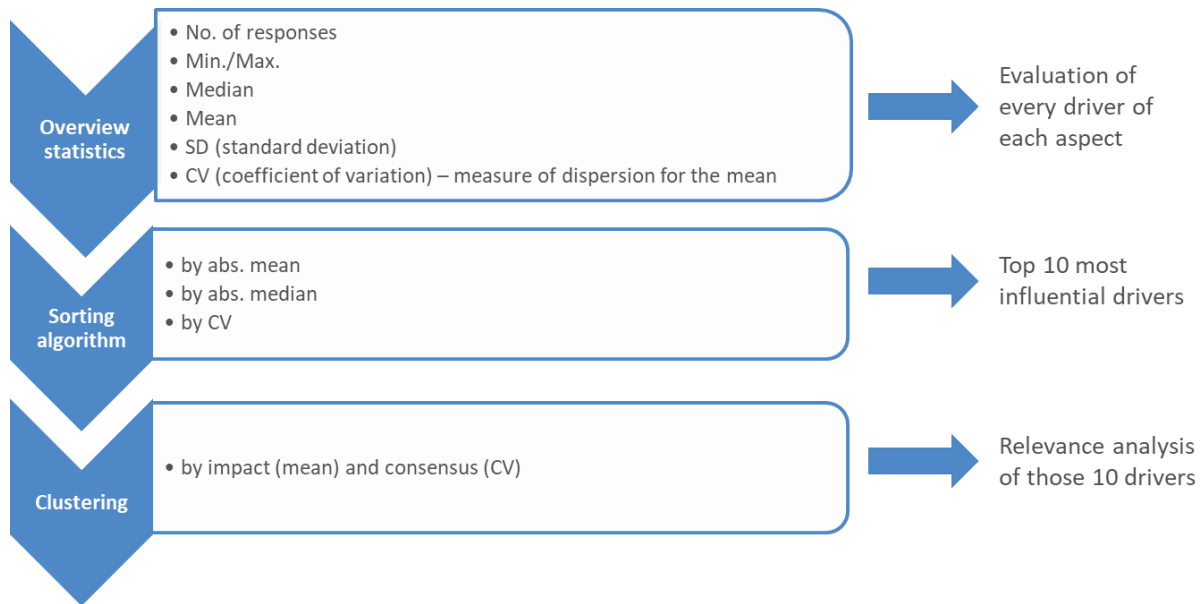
Overview statistics

- No. of responses
- Min./Max.
- Median
- Mean
- SD (standard deviation)
- CV (coefficient of variation) – measure of dispersion for the mean

Evaluation of every driver of each aspect

Sorting algorithm

- by abs. mean
- by abs. median
- by CV

Top 10 most influential drivers

Clustering

- by impact (mean) and consensus (CV)

Relevance analysis of those 10 drivers